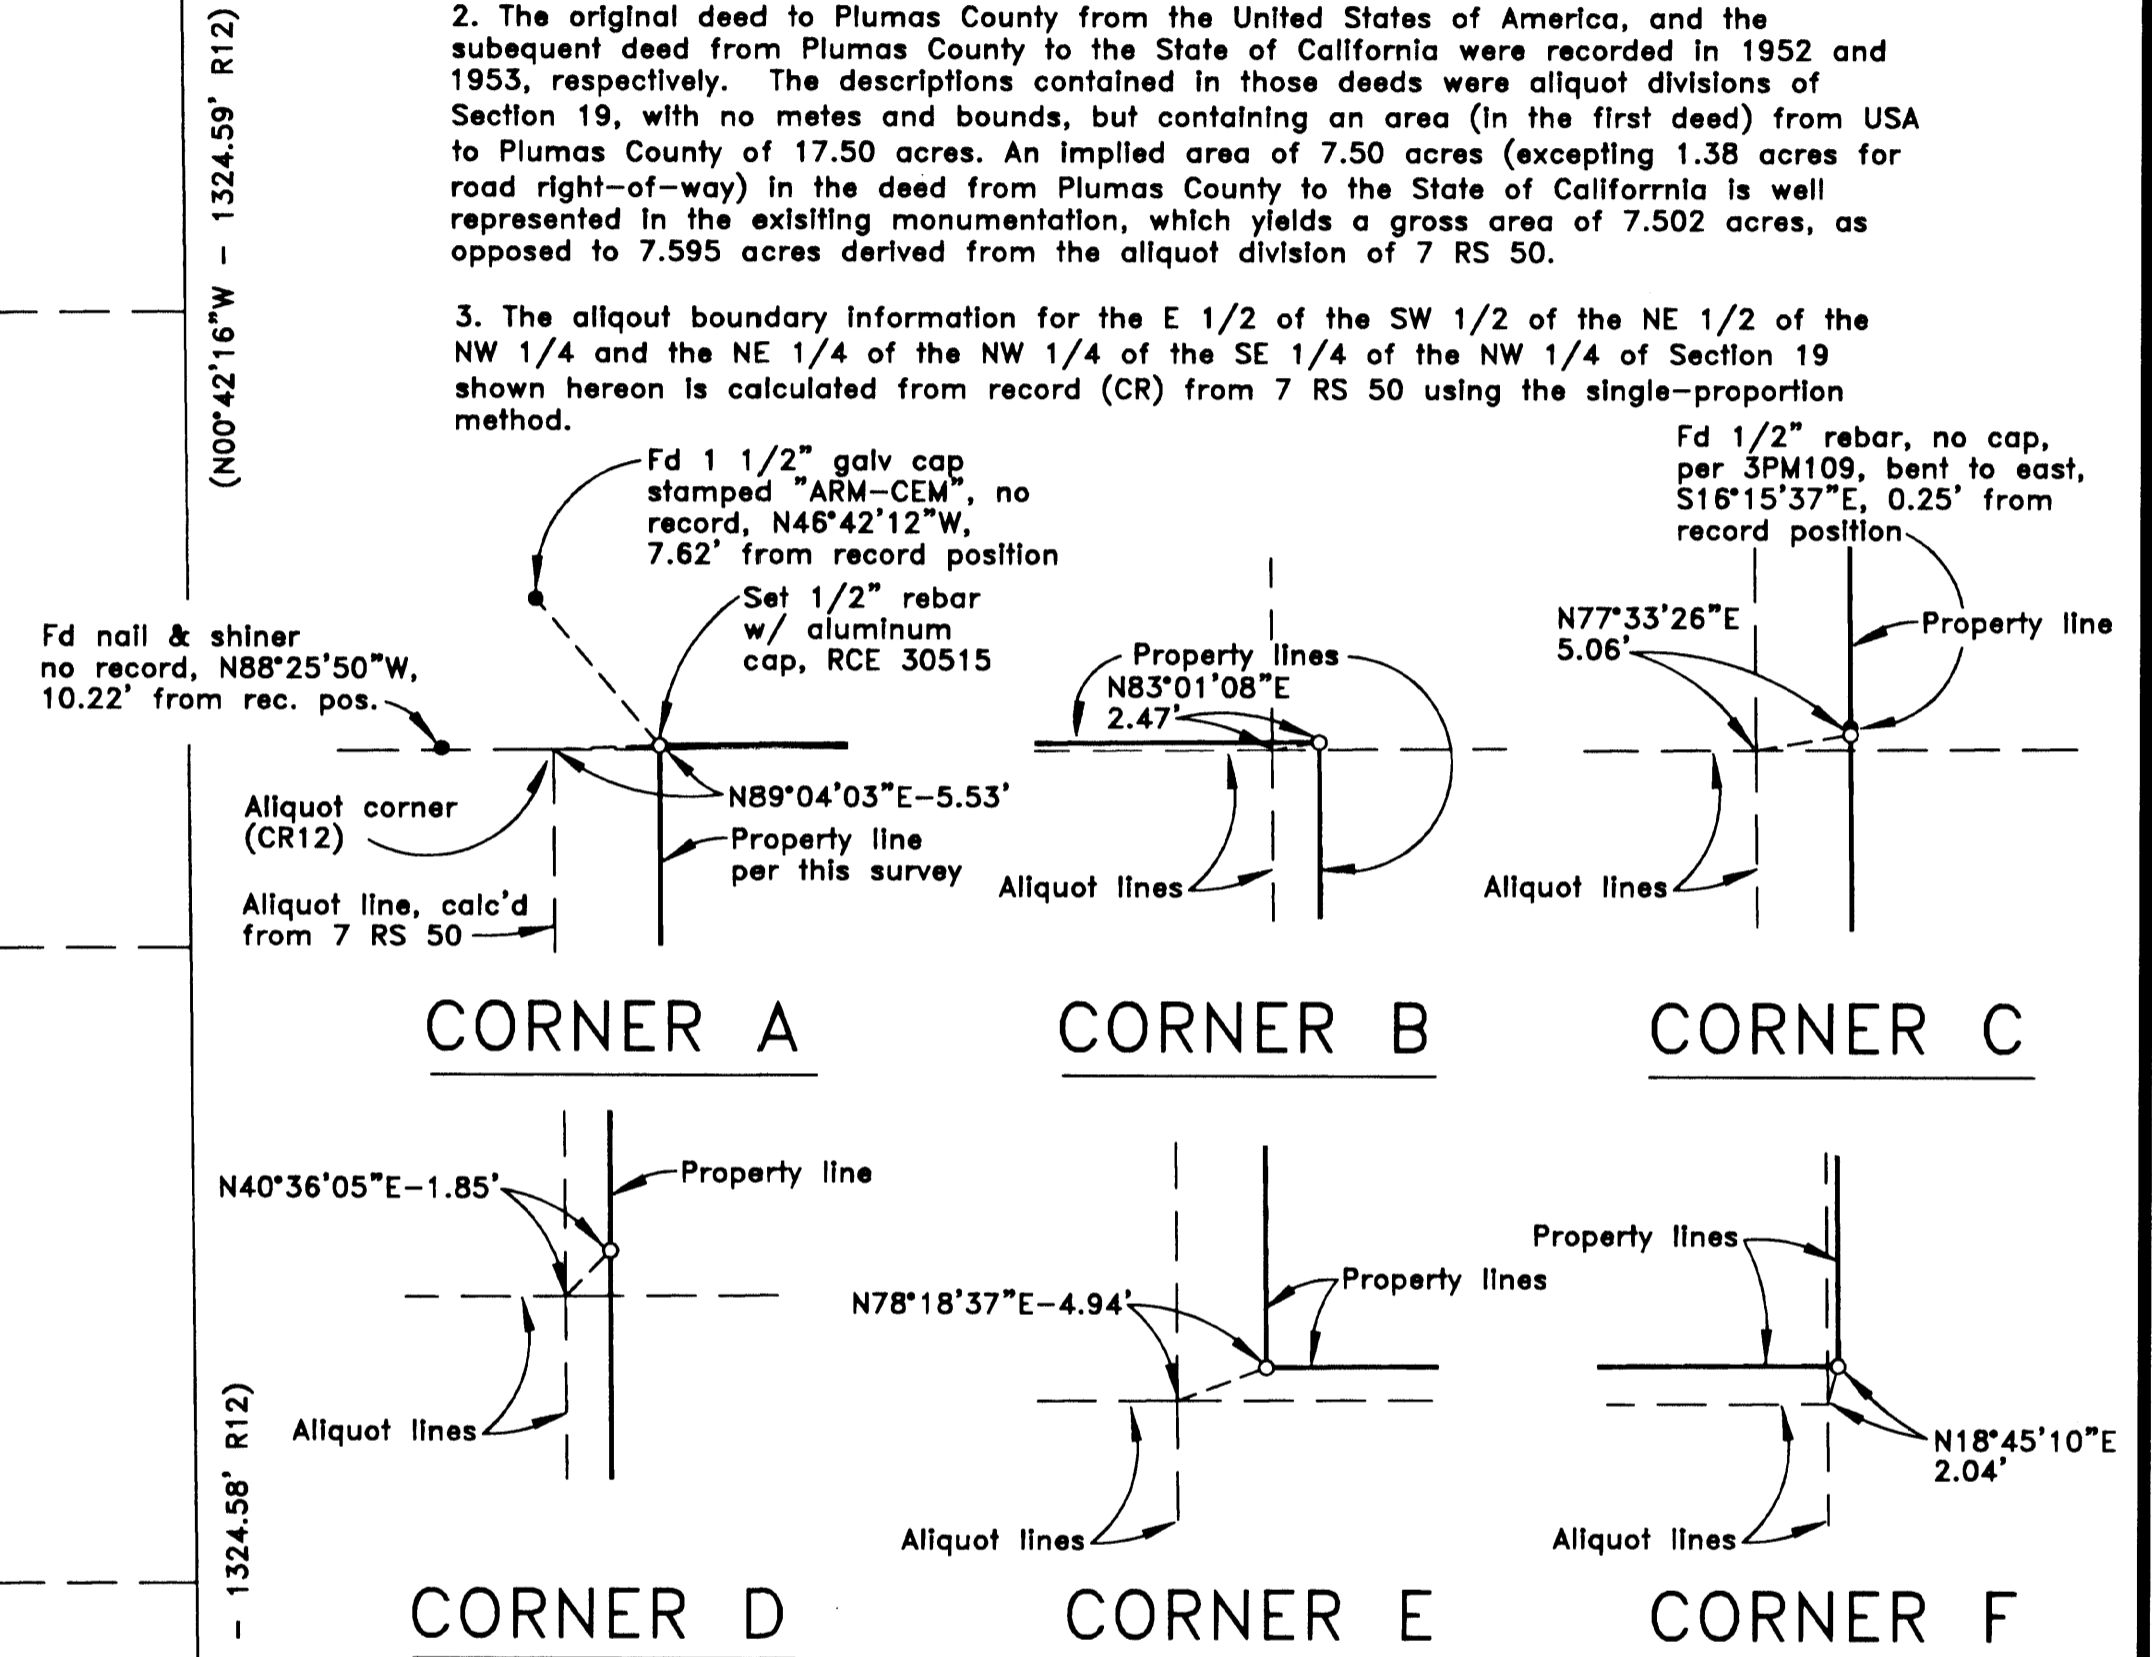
(N00°42'16"W - 1324.59' R12)

2. The original deed to Plumas County from the United States of America, and the subequent deed from Plumas County to the State of California were recorded in 1952 and 1953, respectively. The descriptions contained in those deeds were aliquot divisions of Section 19, with no metes and bounds, but containing an area (in the first deed) from USA to Plumas County of 17.50 acres. An implied area of 7.50 acres (excepting 1.38 acres for road right-of-way) in the deed from Plumas County to the State of Califorrnia is well represented in the exisiting monumentation, which yields a gross area of 7.502 acres, as opposed to 7.595 acres derived from the aliquot division of 7 RS 50.

3. The aliqout boundary information for the E 1/2 of the SW 1/2 of the NE 1/2 of the NW 1/4 and the NE 1/4 of the NW 1/4 of the SE 1/4 of the NW 1/4 of Section 19 shown hereon is calculated from record (CR) from 7 RS 50 using the single-proportion method.

Fd 1 1/2" galv cap stamped "ARM-CEM", no record, N46°42'12"W, 7.62' from record position

Set 1/2" rebar w/ aluminum cap, RCE 30515

Fd nail & shiner no record, N88°25'50"W, 10.22' from rec. pos.

N89°04'03"E-5.53'

Aliquot corner (CR12)

Property line per this survey

Aliquot line, calc'd from 7 RS 50

CORNER A

Property lines
N83°01'08"E
2.47'

Aliquot lines

CORNER B

Fd 1/2" rebar, no cap, per 3PM109, bent to east, S16°15'37"E, 0.25' from record position

N77°33'26"E
5.06'

Property line

Aliquot lines

CORNER C

N40°36'05"E-1.85'

Property line

Aliquot lines

CORNER D

N78°18'37"E-4.94'

Property lines

Aliquot lines

CORNER E

Property lines

N18°45'10"E
2.04'

Aliquot lines

CORNER F

- 1324.58' R12)